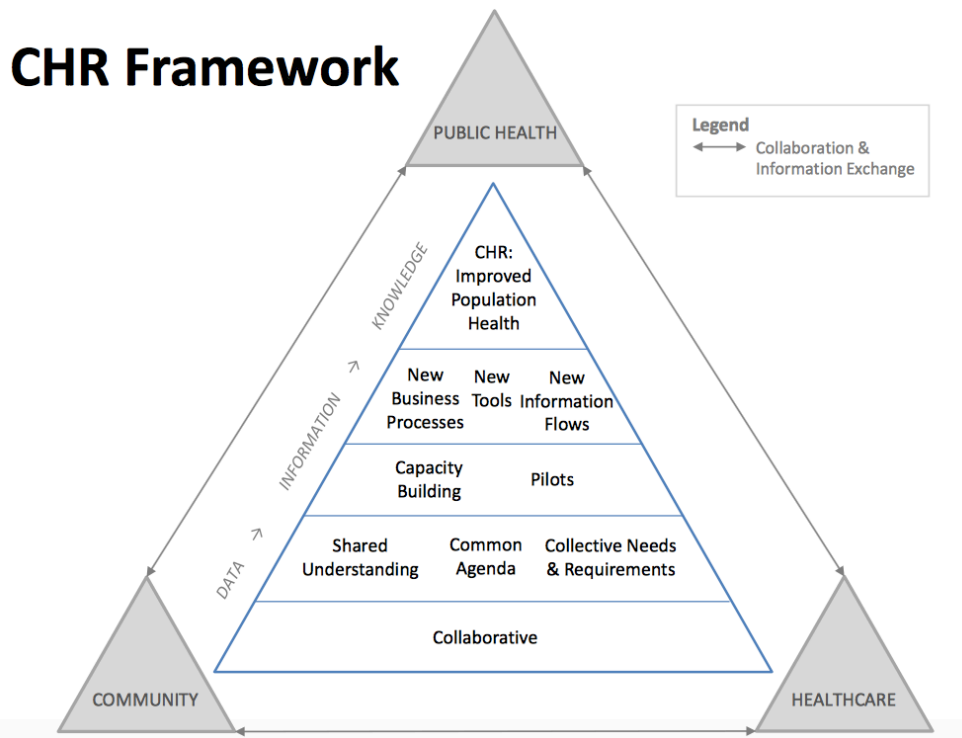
CHR Framework

PUBLIC HEALTH

Legend
Collaboration & Information Exchange

DATA → INFORMATION → KNOWLEDGE

CHR: Improved Population Health

New Business Processes

New Tools

New Information Flows

Capacity Building

Pilots

Shared Understanding

Common Agenda

Collective Needs & Requirements

Collaborative

COMMUNITY

HEALTHCARE